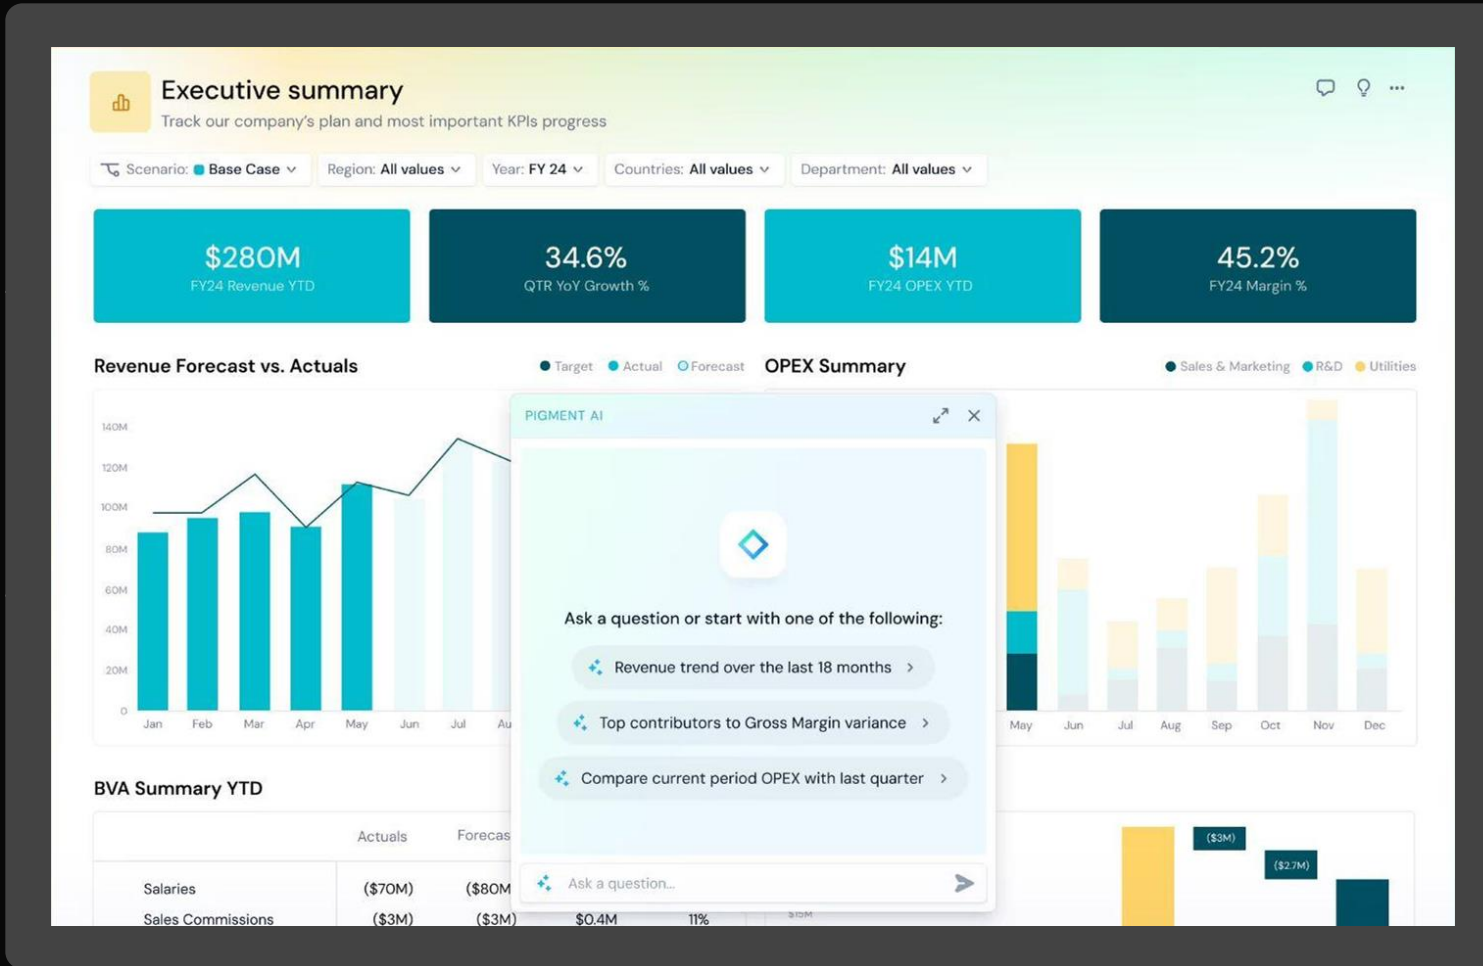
Executive summary
Track our company's plan and most important KPIs progress

Scenario: Base Case
Region: All values
Year: FY 24
Countries: All values
Department: All values

$280M
FY24 Revenue YTD

34.6%
QTR YoY Growth %

$14M
FY24 OPEX YTD

45.2%
FY24 Margin %

Revenue Forecast vs. Actuals
Target Actual Forecast

140M
120M
100M
80M
60M
40M
20M
0
Jan Feb Mar Apr May Jun Jul Au

OPEX Summary
Sales & Marketing R&D Utilities

May Jun Jul Aug Sep Oct Nov Dec

PIGMENT AI

Ask a question or start with one of the following:
Revenue trend over the last 18 months
Top contributors to Gross Margin variance
Compare current period OPEX with last quarter
Ask a question...

BVA Summary YTD

| | Actuals | Forecas | | |
|---|---|---|---|---|
| Salaries | ($70M) | ($80M | | |
| Sales Commissions | ($3M) | ($3M) | $0.4M | 11% |

($3M)
($2.7M)
$15M